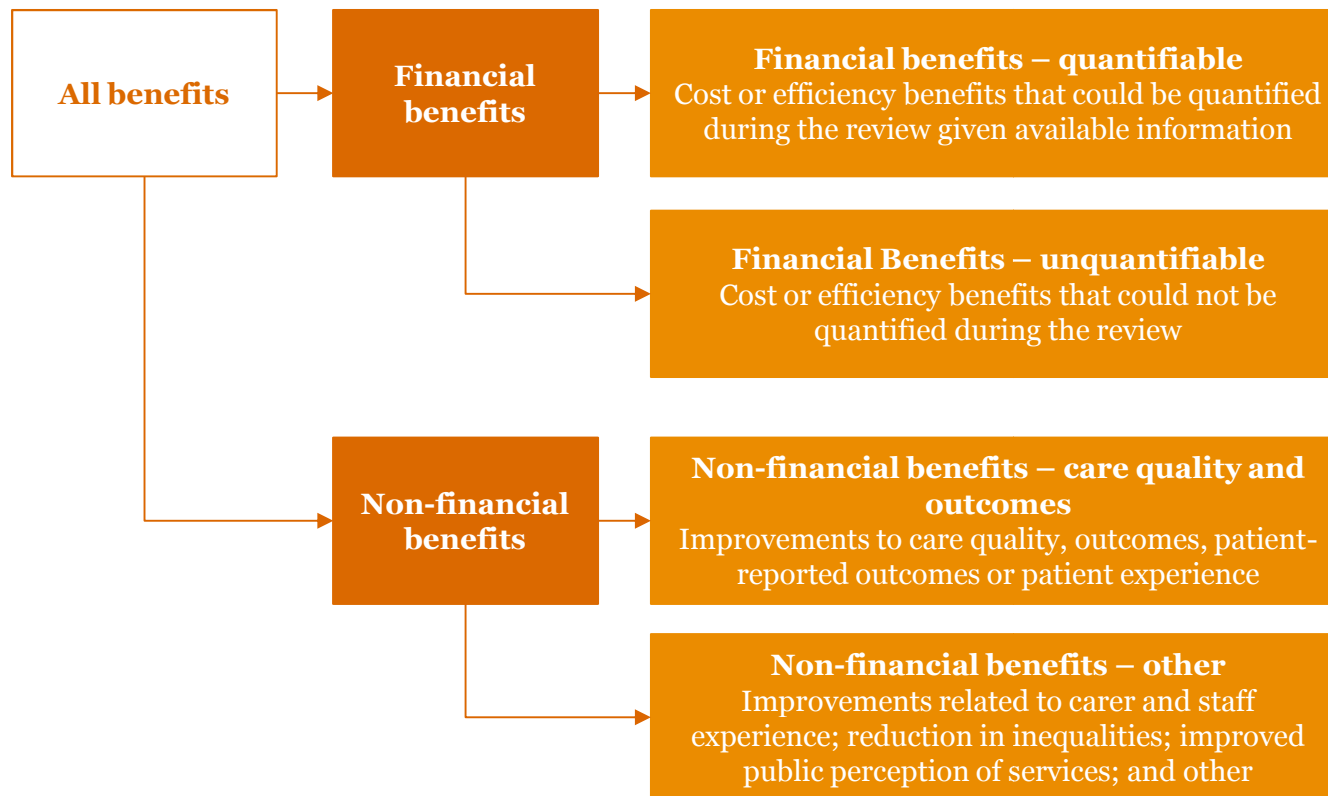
All benefits

Financial benefits

Financial benefits – quantifiable
Cost or efficiency benefits that could be quantified during the review given available information

Financial Benefits – unquantifiable
Cost or efficiency benefits that could not be quantified during the review

Non-financial benefits

Non-financial benefits – care quality and outcomes
Improvements to care quality, outcomes, patient-reported outcomes or patient experience

Non-financial benefits – other
Improvements related to carer and staff experience; reduction in inequalities; improved public perception of services; and other